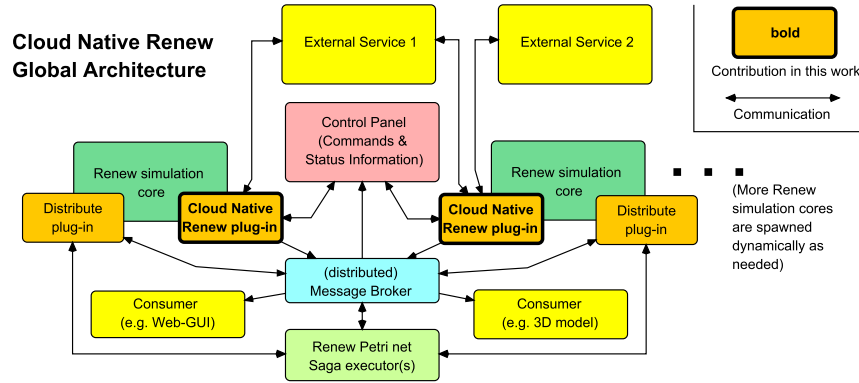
Cloud Native Renew Global Architecture

External Service 1

External Service 2

bold

Contribution in this work

Communication

Control Panel (Commands & Status Information)

Renew simulation core

Renew simulation core

Distribute plug-in

Cloud Native Renew plug-in

Cloud Native Renew plug-in

Distribute plug-in

(More Renew simulation cores are spawned dynamically as needed)

(distributed) Message Broker

Consumer (e.g. Web-GUI)

Consumer (e.g. 3D model)

Renew Petri net Saga executor(s)